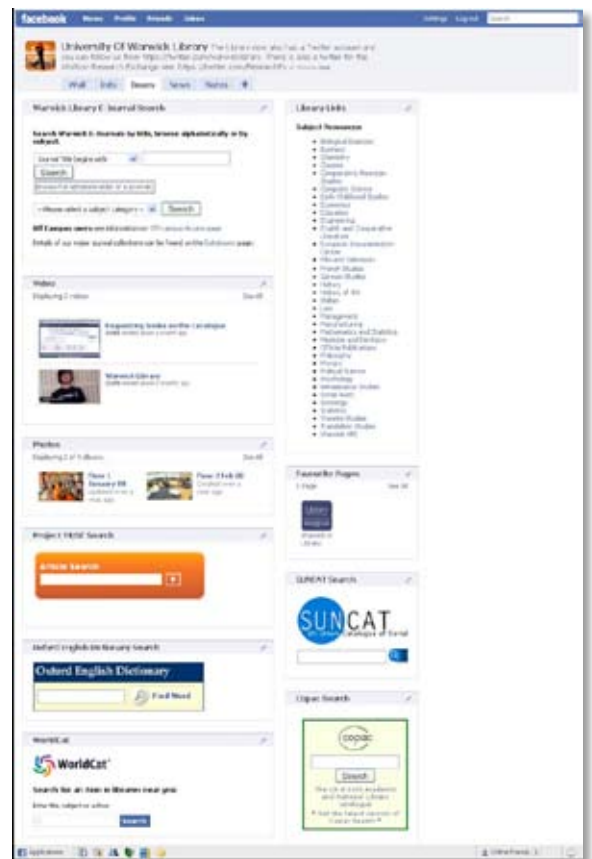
facebook Home Profile Friends Inbox

Settings Log out Search

University Of Warwick Library The Library now also has a Twitter account and you can follow us from https://twitter.com/warwicklibrary. There is also a Twitter for the Modern Records Centre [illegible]

Wall Info Boxes Notes +

Warwick Library E-Journal Search

Search Warwick E-Journals by title, browse alphabetically or by subject.

Journal Title begins with

Search

Browse list alphabetically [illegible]

--Please select a subject category-- Search

Off Campus users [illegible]

Details of our major journal collections can be found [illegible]

Video

Displaying 2 videos See All

Requesting books on the Catalogue

Warwick Library

Photos

Displaying 2 of 9 albums See All

Flow 1 January 08

Flow 2 Feb 08

Project MUSE Search

Article Search

Oxford English Dictionary Search

Oxford English Dictionary

Find Word

WorldCat

WorldCat

Search for an item in libraries near you

Search

Library Links

Subject Resources

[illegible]

Favourite Pages

1 page See All

Warwick U Library

SUNCAT Search

SUNCAT

Copac Search

copac

Search

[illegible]

Applications

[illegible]